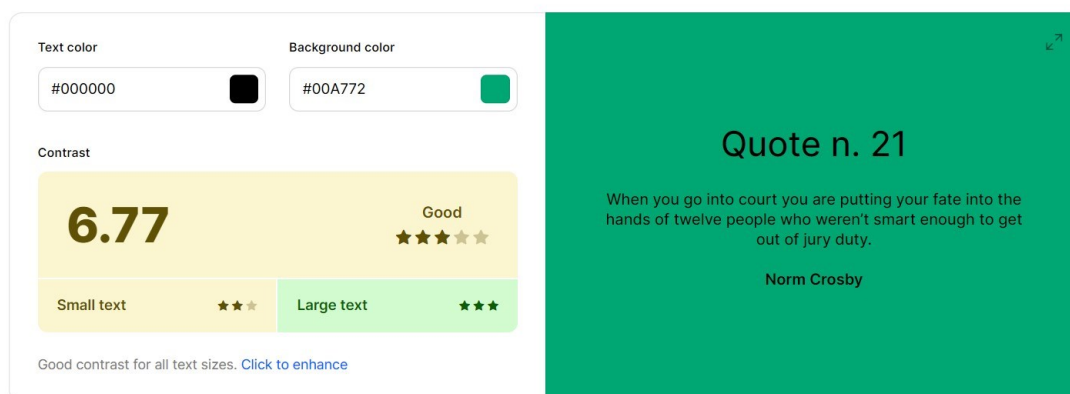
Text color

#000000

Background color

#00A772

Contrast

6.77

Good

Small text

Large text

Good contrast for all text sizes. Click to enhance

Quote n. 21

When you go into court you are putting your fate into the hands of twelve people who weren't smart enough to get out of jury duty.

Norm Crosby